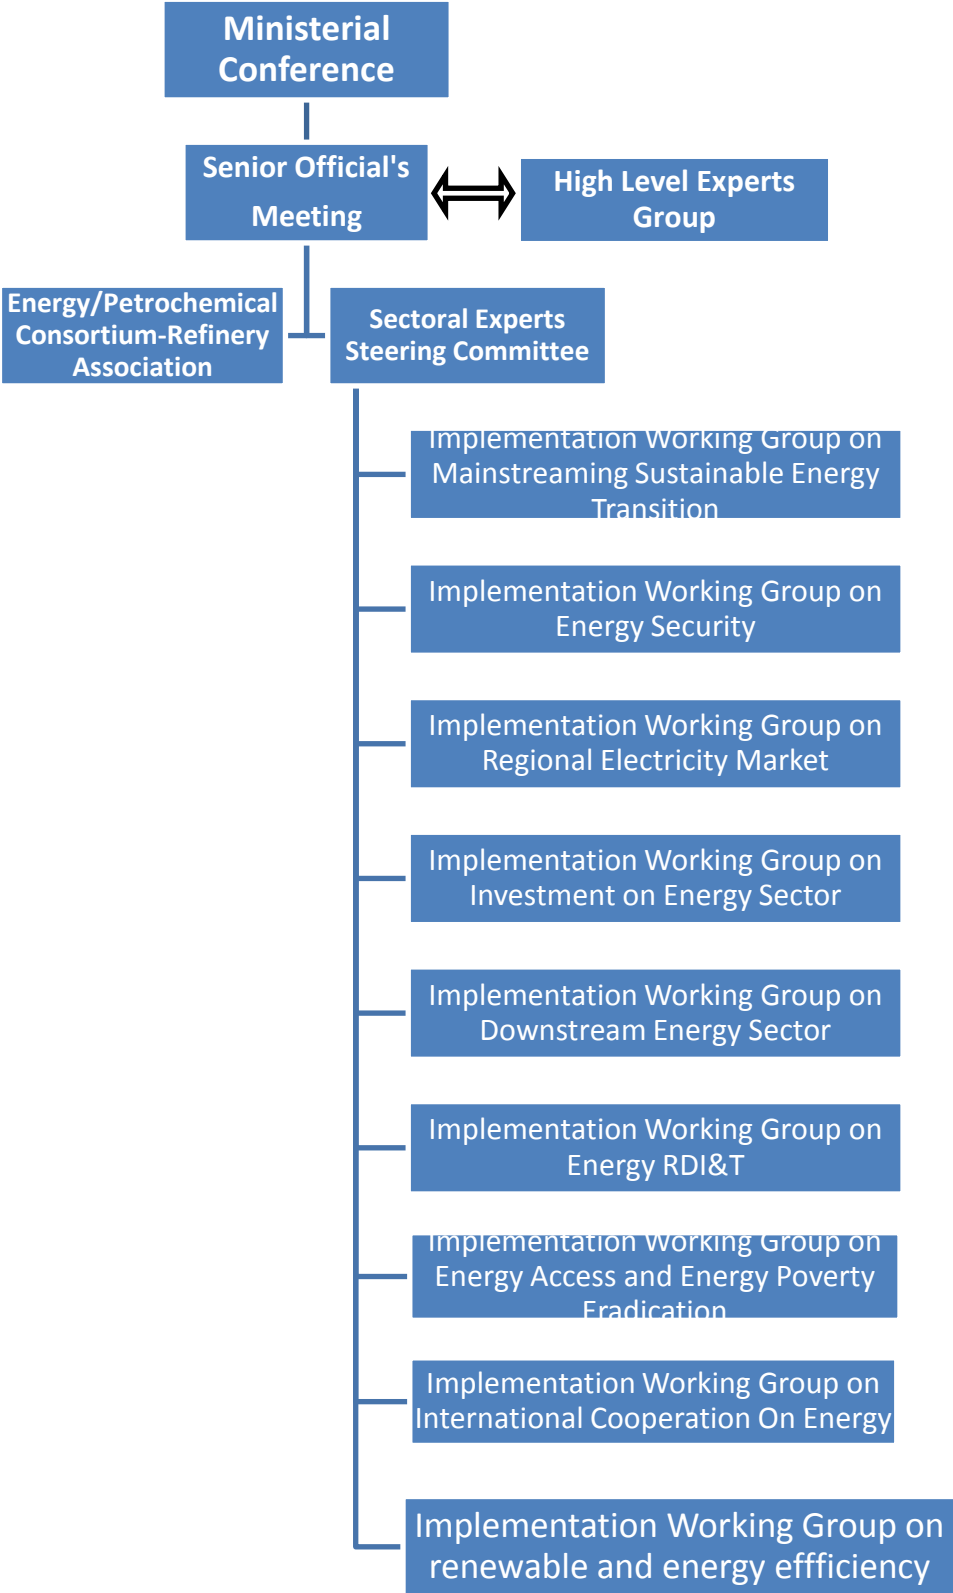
Ministerial Conference

Senior Official's Meeting

High Level Experts Group

Energy/Petrochemical Consortium-Refinery Association

Sectoral Experts Steering Committee

Implementation Working Group on Mainstreaming Sustainable Energy Transition

Implementation Working Group on Energy Security

Implementation Working Group on Regional Electricity Market

Implementation Working Group on Investment on Energy Sector

Implementation Working Group on Downstream Energy Sector

Implementation Working Group on Energy RDI&T

Implementation Working Group on Energy Access and Energy Poverty Eradication

Implementation Working Group on International Cooperation On Energy

Implementation Working Group on renewable and energy effficiency